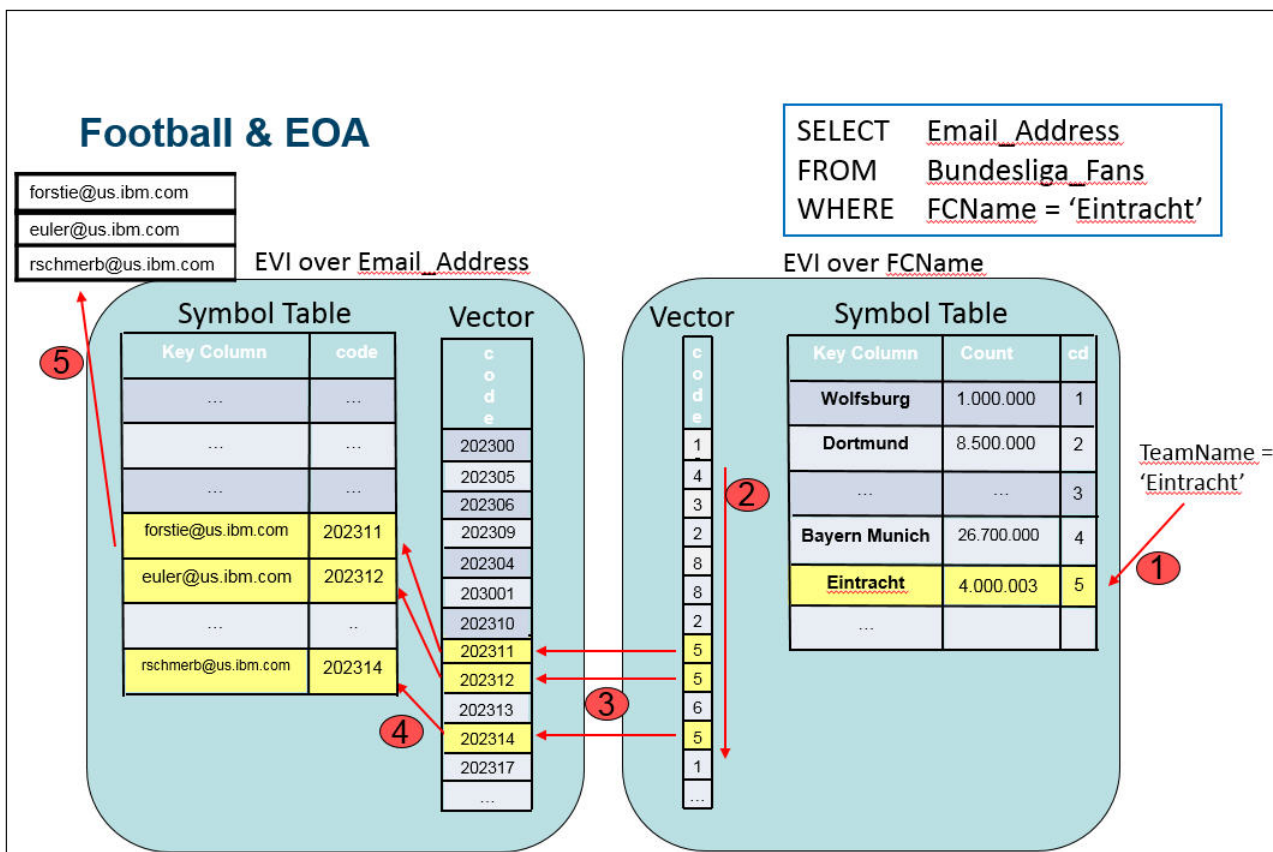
Football & EOA

SELECT Email_Address
FROM Bundesliga_Fans
WHERE FCName = 'Eintracht'

| forstie@us.ibm.com |
|---|
| euler@us.ibm.com |
| rschmerb@us.ibm.com |

EVI over Email_Address

EVI over FCName

5

Symbol Table

| Key Column | code |
|---|---|
| ... | ... |
| ... | ... |
| ... | ... |
| forstie@us.ibm.com | 202311 |
| euler@us.ibm.com | 202312 |
| ... | .. |
| rschmerb@us.ibm.com | 202314 |

Vector

| code |
|---|
| 202300 |
| 202305 |
| 202306 |
| 202309 |
| 202304 |
| 203001 |
| 202310 |
| 202311 |
| 202312 |
| 202313 |
| 202314 |
| 202317 |
| ... |

4

3

Vector

| code |
|---|
| 1 |
| 4 |
| 3 |
| 2 |
| 8 |
| 8 |
| 2 |
| 5 |
| 5 |
| 6 |
| 5 |
| 1 |
| ... |

2

Symbol Table

| Key Column | Count | cd |
|---|---|---|
| Wolfsburg | 1.000.000 | 1 |
| Dortmund | 8.500.000 | 2 |
| ... | ... | 3 |
| Bayern Munich | 26.700.000 | 4 |
| Eintracht | 4.000.003 | 5 |
| ... | | |

TeamName = 'Eintracht'

1